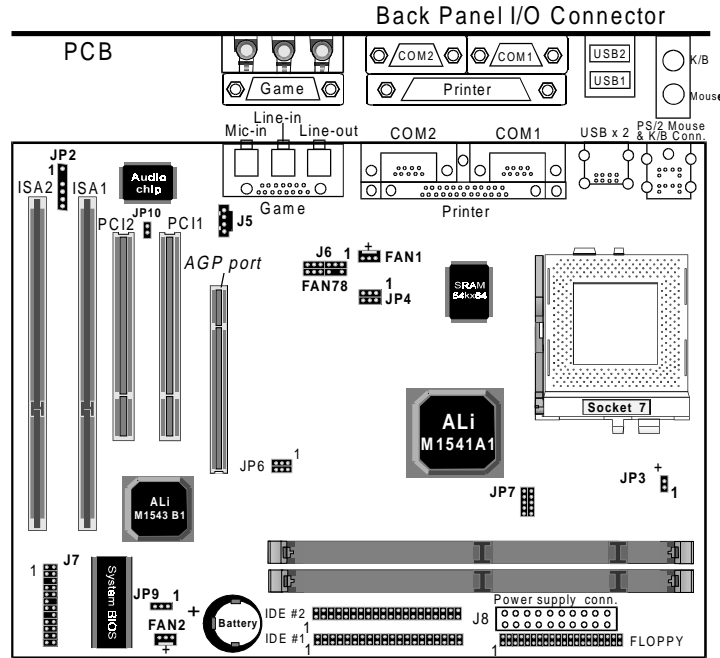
Back Panel I/O Connector

PCB

Game

COM2

COM1

Printer

USB2

USB1

K/B

Mouse

Line-in

Mic-in

Line-out

COM2

COM1

USB x 2

PS/2 Mouse & K/B Conn.

JP2

1

ISA2

ISA1

Audio chip

JP10

PCI2

PCI1

J5

Game

Printer

J6 1

FAN1

FAN78

AGP port

1

JP4

SRAM 64kx64

Socket 7

ALi M1541A1

JP6

1

JP7

JP3

+

1

ALi M1543 B1

1

J7

System BIOS

JP9

1

+

FAN2

+

Battery

IDE #2

1

IDE #1

1

J8

Power supply conn.

1

FLOPPY